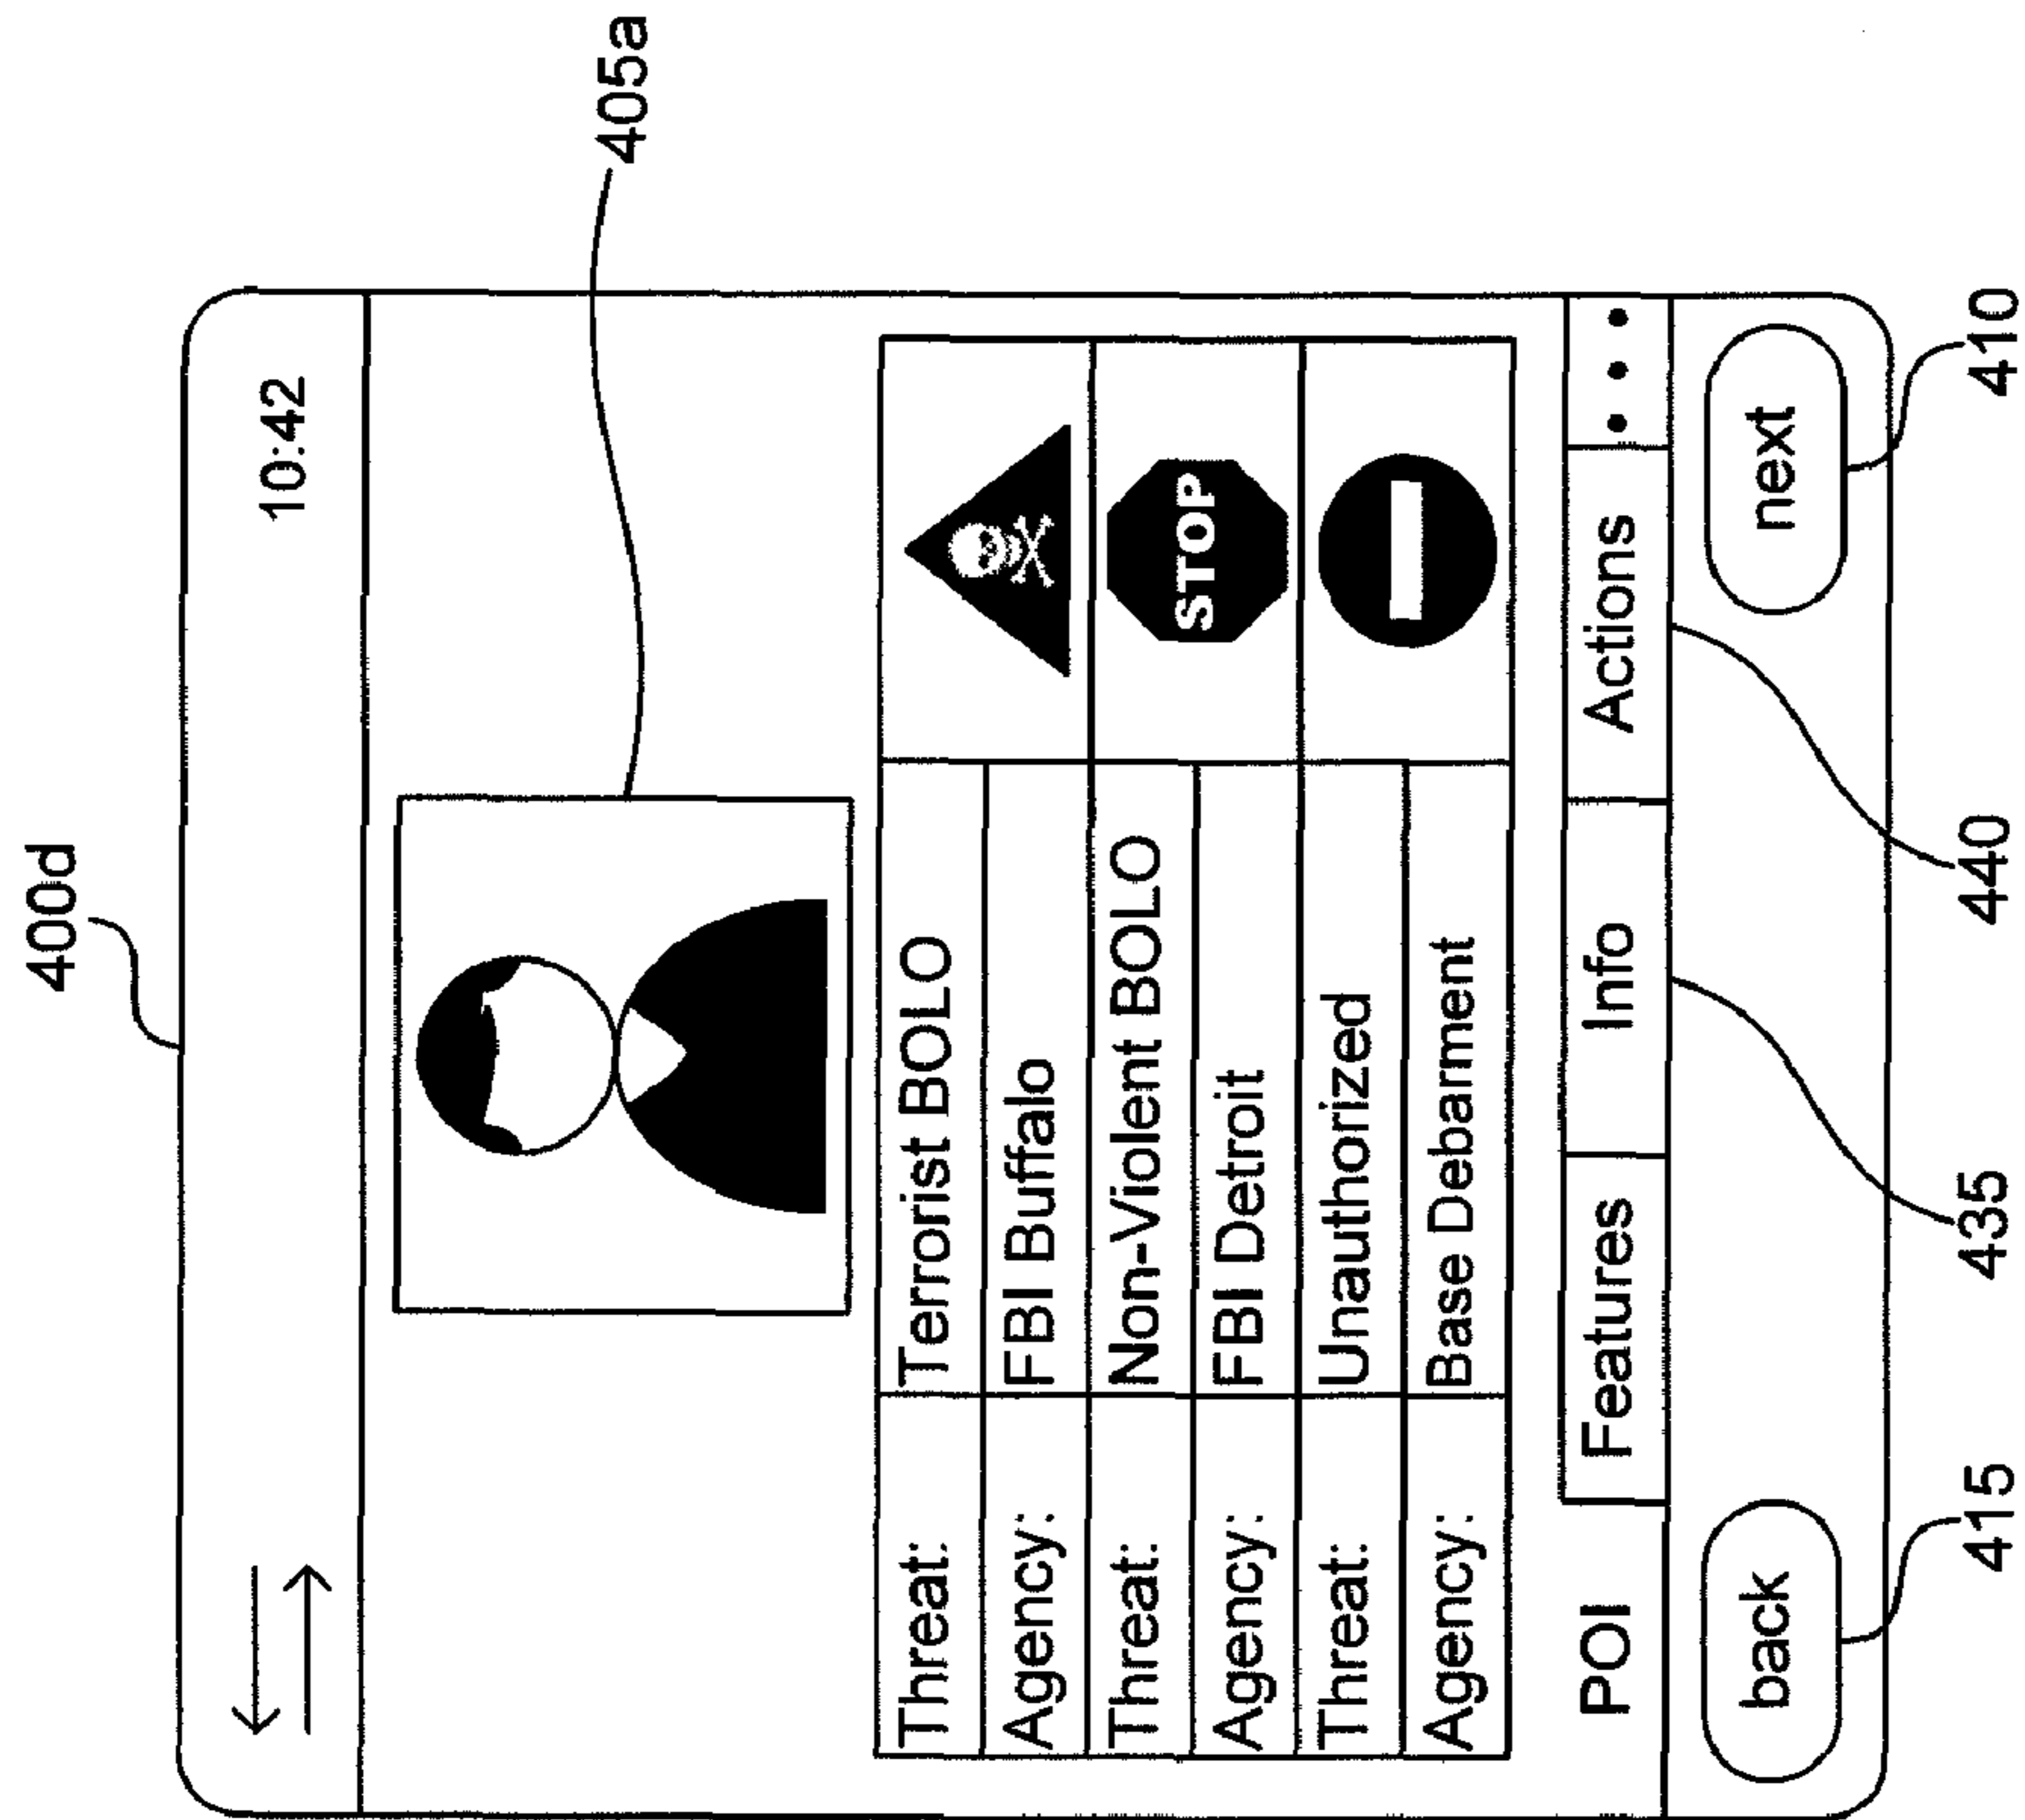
400d

405a

10:42

| Threat: | Terrorist BOLO |
|---|---|
| Agency: | FBI Buffalo |
| Threat: | Non-Violent BOLO |
| Agency: | FBI Detroit |
| Threat: | Unauthorized |
| Agency: | Base Debarment |

STOP

POI Features Info Actions • • •

back next

415 435 440 410